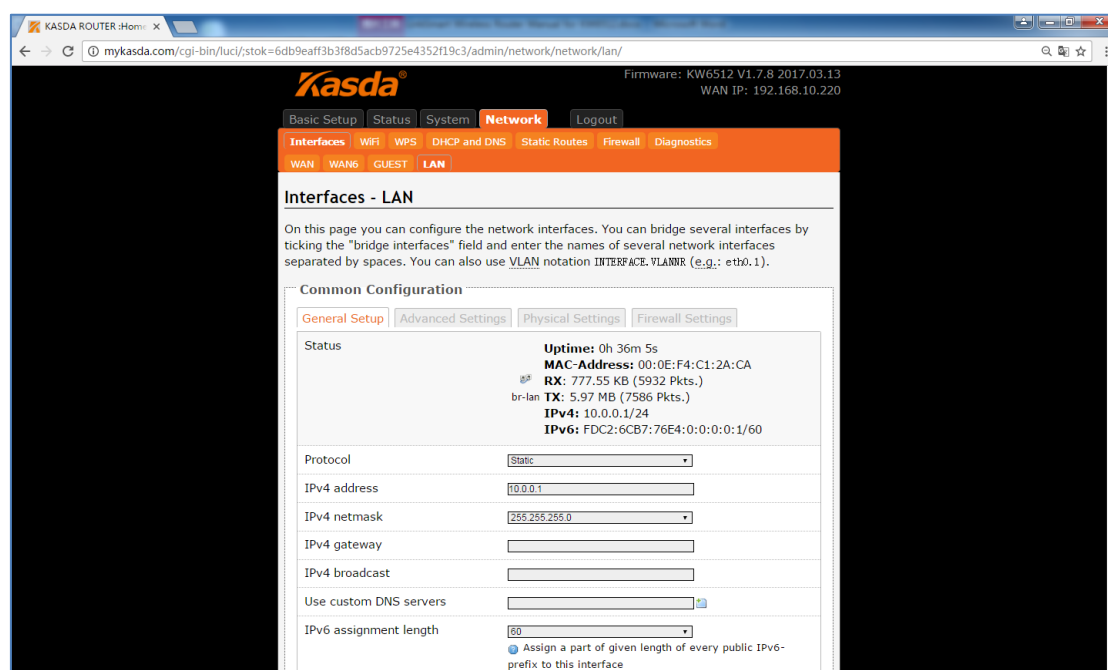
KASDA ROUTER :Home ×

mykasda.com/cgi-bin/luci/;stok=6db9eaff3b3f8d5acb9725e4352f19c3/admin/network/network/lan/

Kasda®

Firmware: KW6512 V1.7.8 2017.03.13
WAN IP: 192.168.10.220

Basic Setup Status System Network Logout

Interfaces WiFi WPS DHCP and DNS Static Routes Firewall Diagnostics

WAN WAN6 GUEST LAN

Interfaces - LAN

On this page you can configure the network interfaces. You can bridge several interfaces by ticking the "bridge interfaces" field and enter the names of several network interfaces separated by spaces. You can also use VLAN notation INTERFACE.VLANNR (e.g.: eth0.1).

Common Configuration

General Setup Advanced Settings Physical Settings Firewall Settings

Status

br-lan

Uptime: 0h 36m 5s
MAC-Address: 00:0E:F4:C1:2A:CA
RX: 777.55 KB (5932 Pkts.)
TX: 5.97 MB (7586 Pkts.)
IPv4: 10.0.0.1/24
IPv6: FDC2:6CB7:76E4:0:0:0:0:1/60

Protocol Static

IPv4 address 10.0.0.1

IPv4 netmask 255.255.255.0

IPv4 gateway

IPv4 broadcast

Use custom DNS servers

IPv6 assignment length 60

Assign a part of given length of every public IPv6-prefix to this interface